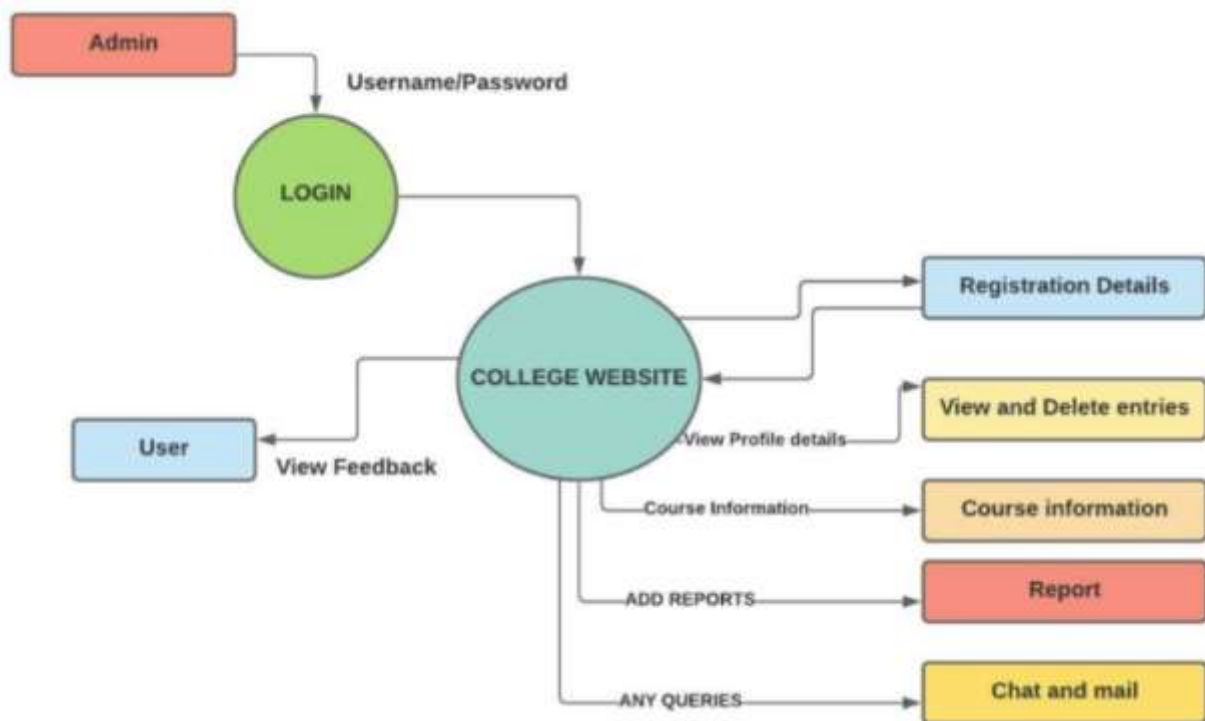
Admin

Username/Password

LOGIN

COLLEGE WEBSITE

Registration Details

View and Delete entries

View Profile details

User

View Feedback

Course Information

Course information

ADD REPORTS

Report

ANY QUERIES

Chat and mail